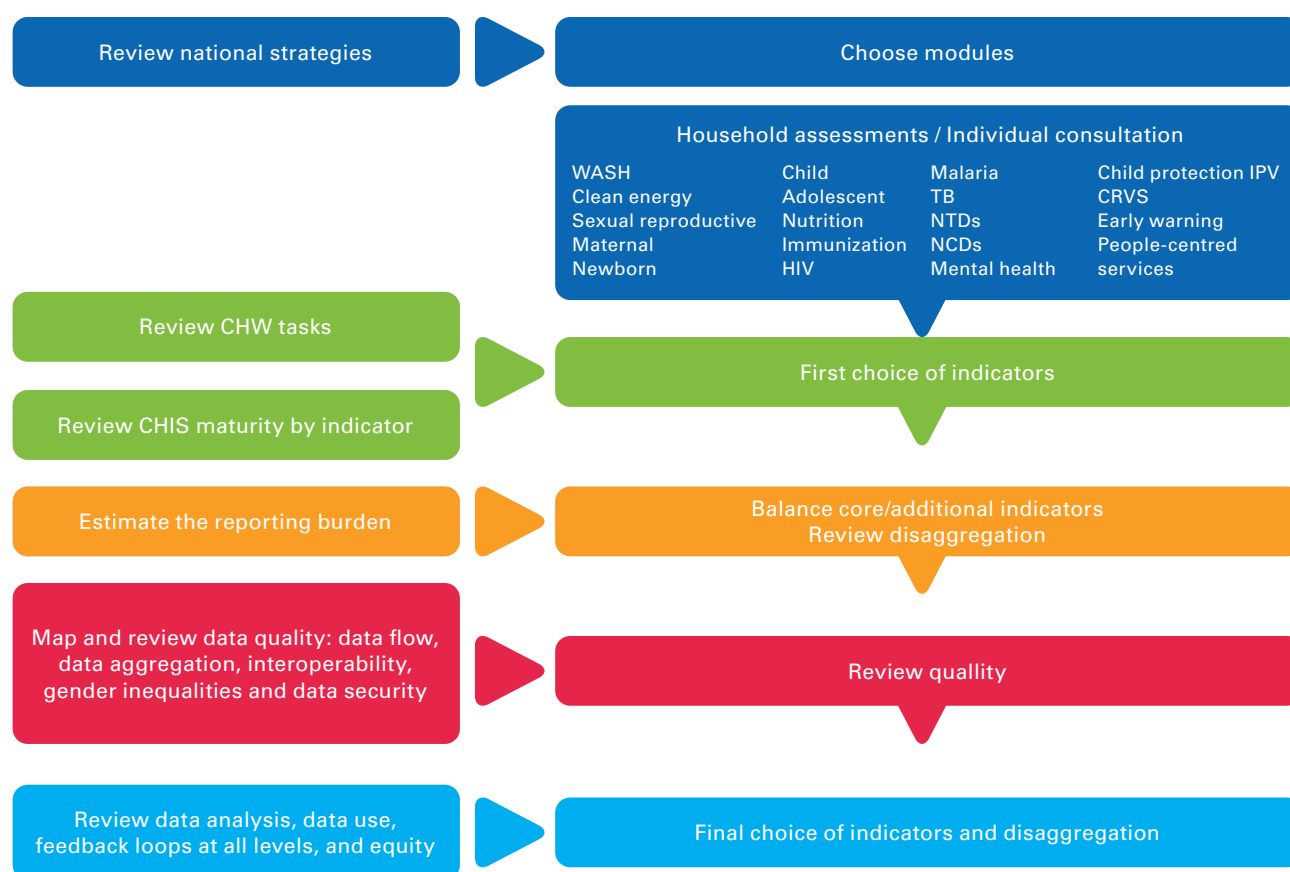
Review national strategies

Choose modules

Household assessments / Individual consultation

WASH
Clean energy
Sexual reproductive
Maternal
Newborn

Child
Adolescent
Nutrition
Immunization
HIV

Malaria
TB
NTDs
NCDs
Mental health

Child protection IPV
CRVS
Early warning
People-centred services

Review CHW tasks

Review CHIS maturity by indicator

First choice of indicators

Estimate the reporting burden

Balance core/additional indicators
Review disaggregation

Map and review data quality: data flow, data aggregation, interoperability, gender inequalities and data security

Review quallity

Review data analysis, data use, feedback loops at all levels, and equity

Final choice of indicators and disaggregation